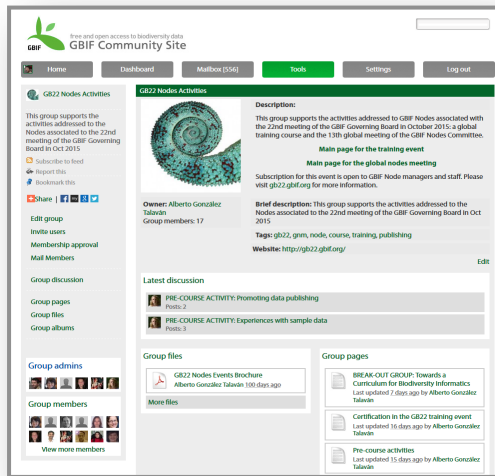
free and open access to biodiversity data
GBIF
GBIF Community Site

Home
Dashboard
Mailbox (556)
Tools
Settings
Log out

GB22 Nodes Activities

This group supports the activities addressed to the Nodes associated to the 22nd meeting of the GBIF Governing Board in Oct 2015

Subscribe to feed
Report this
Bookmark this

Share

Edit group
Invite users
Membership approval
Mail Members

Group discussion

Group pages
Group files
Group albums

Group admins

Group members

View more members

GB22 Nodes Activities

Description:
This group supports the activities addressed to GBIF Nodes associated with the 22nd meeting of the GBIF Governing Board in October 2015: a global training course and the 13th global meeting of the GBIF Nodes Committee.

Main page for the training event

Main page for the global nodes meeting

Subscription for this event is open to GBIF Node managers and staff. Please visit gb22.gbif.org for more information.

Owner: Alberto González Talaván
Group members: 17

Brief description: This group supports the activities addressed to the Nodes associated to the 22nd meeting of the GBIF Governing Board in Oct 2015

Tags: gb22, gnm, node, course, training, publishing

Website: http://gb22.gbif.org/

Edit

Latest discussion

PRE-COURSE ACTIVITY: Promoting data publishing
Posts: 2

PRE-COURSE ACTIVITY: Experiences with sample data
Posts: 3

Group files

GB22 Nodes Events Brochure
Alberto González Talaván 100 days ago

More files

Group pages

BREAK-OUT GROUP: Towards a Curriculum for Biodiversity Informatics
Last updated 7 days ago by Alberto González Talaván

Certification in the GB22 training event
Last updated 16 days ago by Alberto González Talaván

Pre-course activities
Last updated 15 days ago by Alberto González Talaván